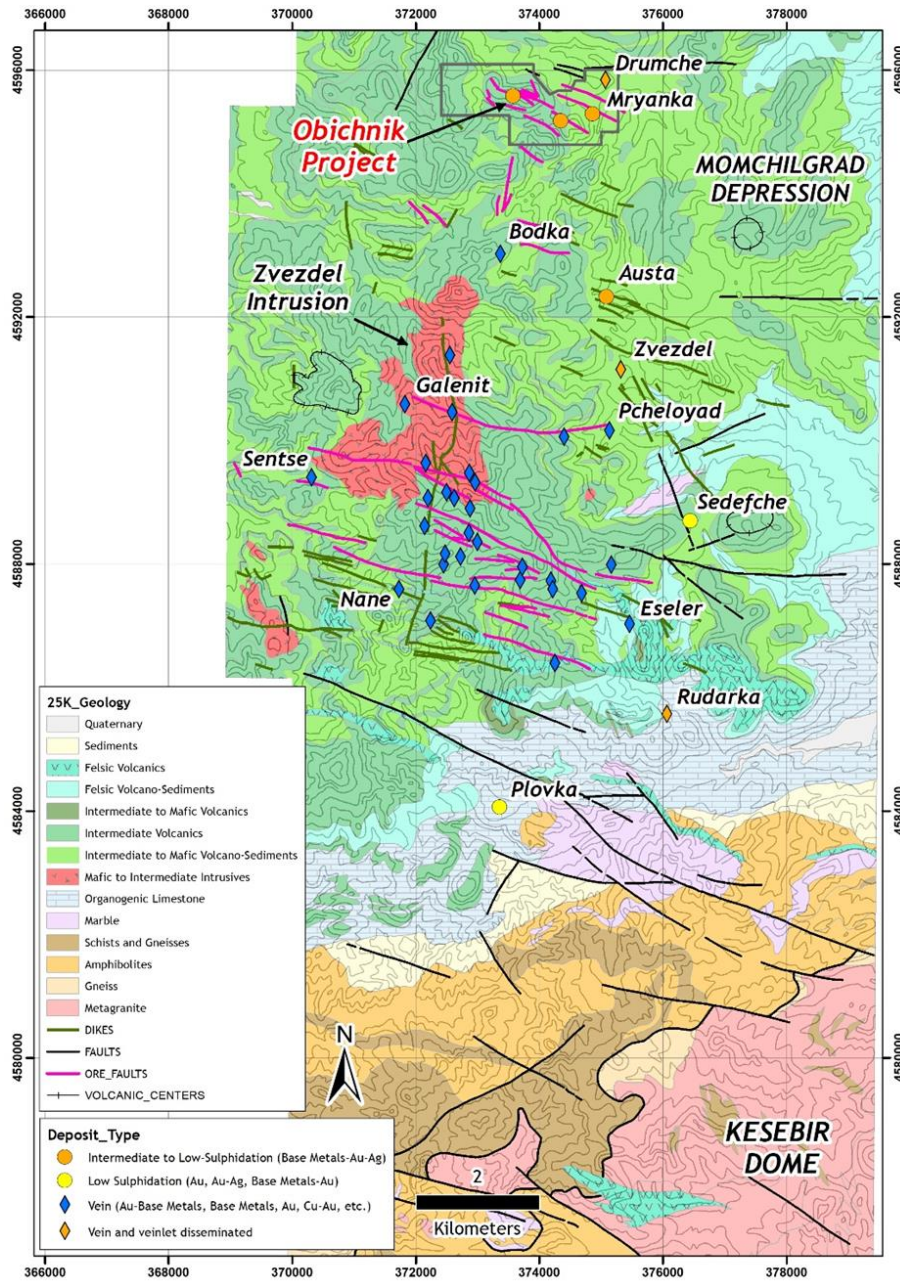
366000 368000 370000 372000 374000 376000 378000

4596000
4592000
4588000
4584000
4580000

Drumche
Mryanka
Obichnik Project
MOMCHILGRAD DEPRESSION
Bodka
Austa
Zvezdel Intrusion
Zvezdel
Galenit
Pcheloyad
Sentse
Sedefche
Nane
Eseler
Rudarka
Plovka
KESEBIR DOME

25K_Geology
Quaternary
Sediments
Felsic Volcanics
Felsic Volcano-Sediments
Intermediate to Mafic Volcanics
Intermediate Volcanics
Intermediate to Mafic Volcano-Sediments
Mafic to Intermediate Intrusives
Organogenic Limestone
Marble
Schists and Gneisses
Amphibolites
Gneiss
Metagranite
DIKES
FAULTS
ORE_FAULTS
VOLCANIC_CENTERS

Deposit_Type
Intermediate to Low-Sulphidation (Base Metals-Au-Ag)
Low Sulphidation (Au, Au-Ag, Base Metals-Au)
Vein (Au-Base Metals, Base Metals, Au, Cu-Au, etc.)
Vein and veinlet disseminated

N

2
Kilometers